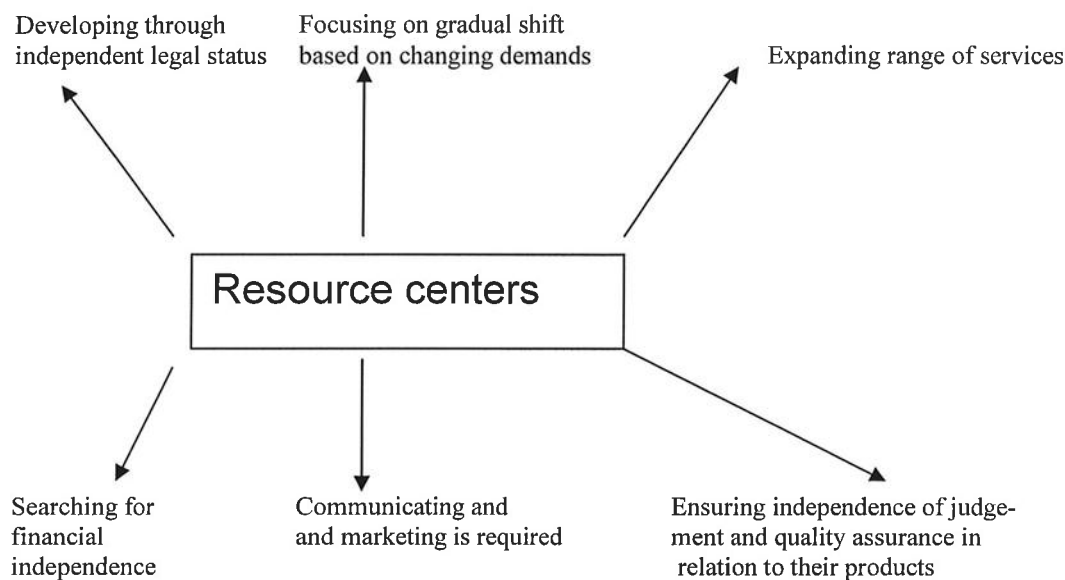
Developing through independent legal status

Focusing on gradual shift based on changing demands

Expanding range of services

Resource centers

Searching for financial independence

Communicating and and marketing is required

Ensuring independence of judgement and quality assurance in relation to their products